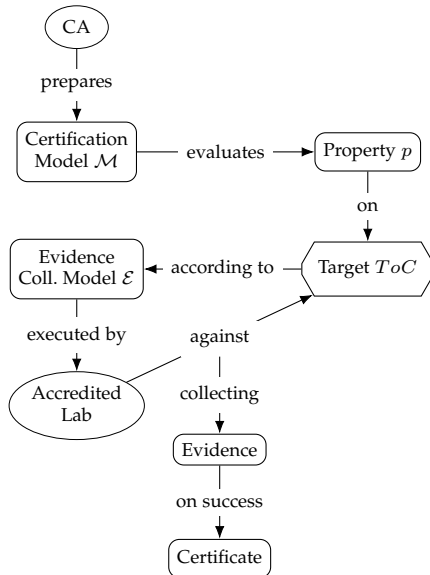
CA

prepares

Certification Model $\mathcal{M}$

evaluates

Property $p$

on

Evidence Coll. Model $\mathcal{E}$

according to

Target $ToC$

executed by

against

Accredited Lab

collecting

Evidence

on success

Certificate